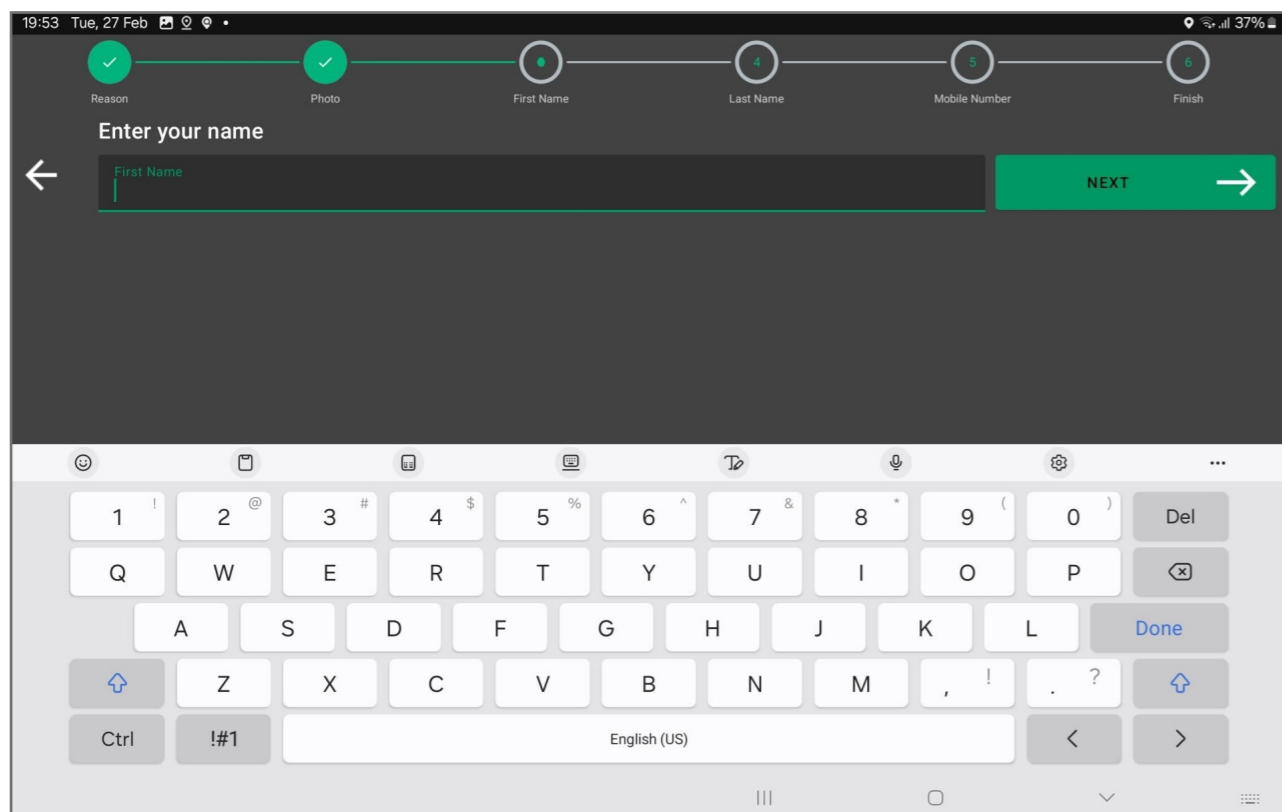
19:53 Tue, 27 Feb

37%

Reason

Photo

First Name

4

Last Name

5

Mobile Number

6

Finish

Enter your name

First Name

NEXT

1 ! 2 @ 3 # 4 $ 5 % 6 ^ 7 & 8 * 9 ( 0 ) Del

Q W E R T Y U I O P

A S D F G H J K L Done

Z X C V B N M , ! . ?

Ctrl !#1 English (US) < >